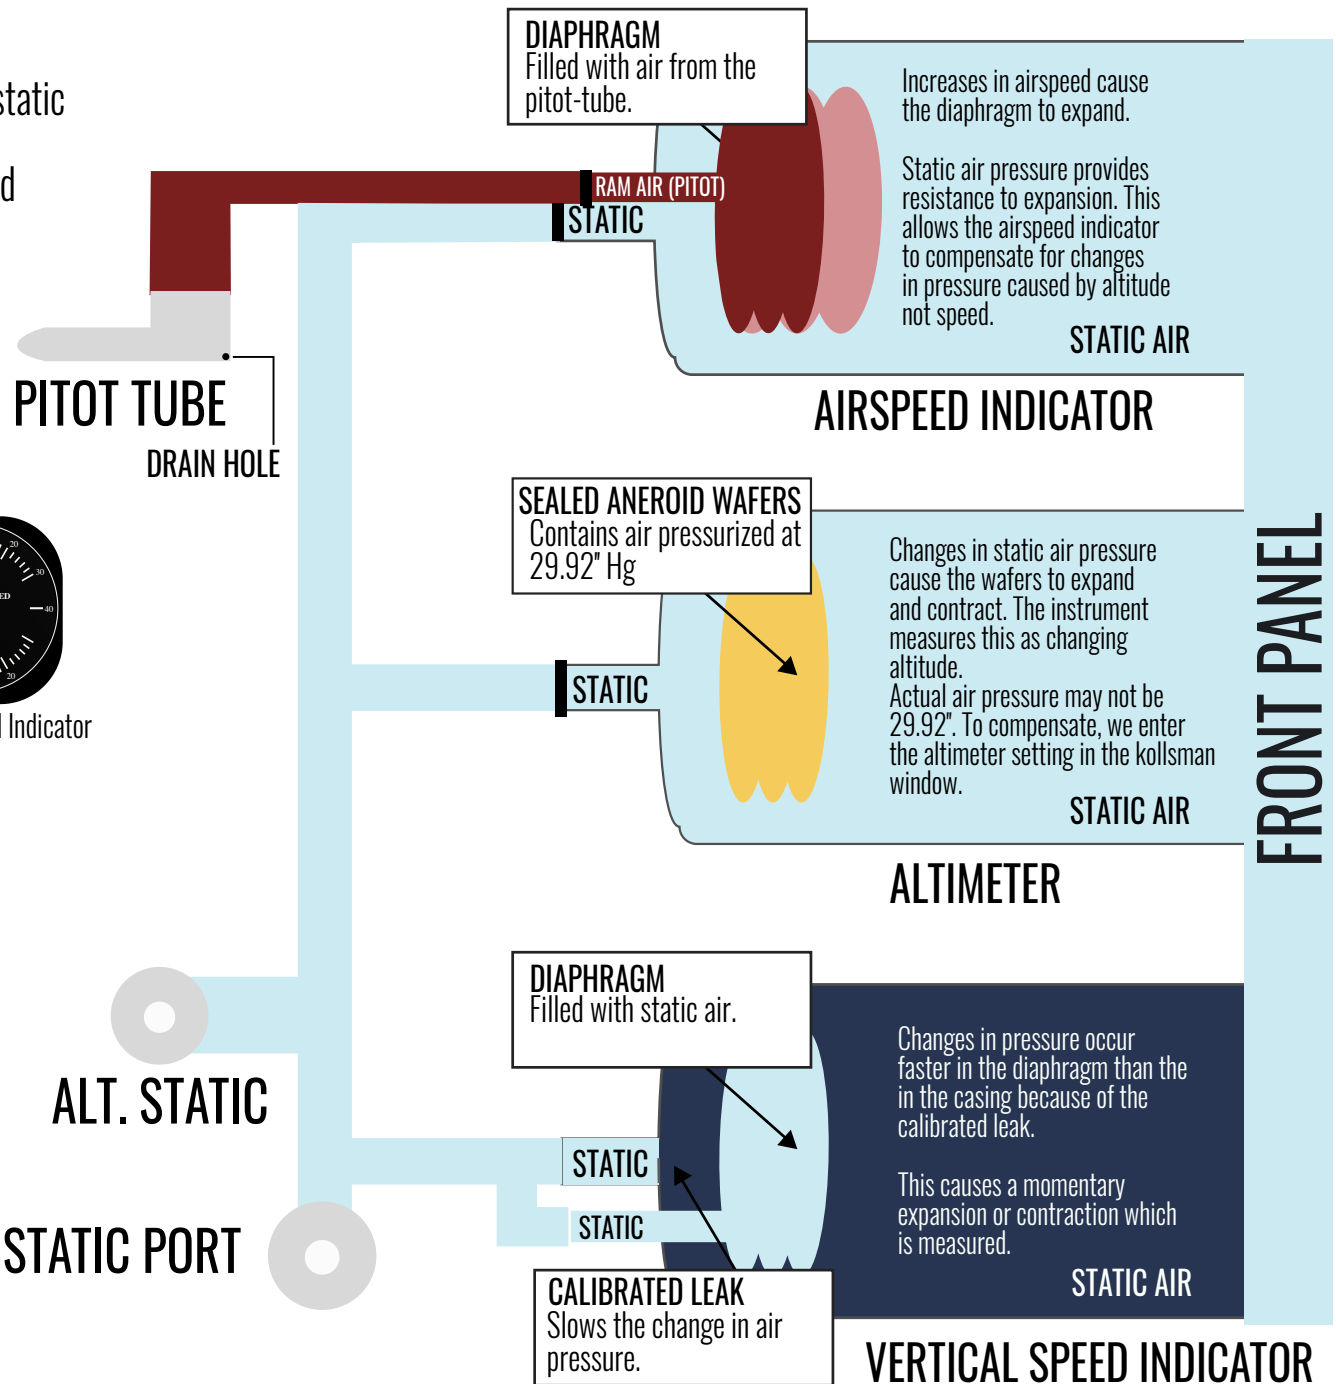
static

d

DIAPHRAGM
Filled with air from the pitot-tube.

RAM AIR (PITOT)

STATIC

Increases in airspeed cause the diaphragm to expand.

Static air pressure provides resistance to expansion. This allows the airspeed indicator to compensate for changes in pressure caused by altitude not speed.

STATIC AIR

AIRSPEED INDICATOR

PITOT TUBE

DRAIN HOLE

20
30
40
20

l Indicator

SEALED ANEROID WAFERS
Contains air pressurized at 29.92" Hg

STATIC

Changes in static air pressure cause the wafers to expand and contract. The instrument measures this as changing altitude.
Actual air pressure may not be 29.92". To compensate, we enter the altimeter setting in the kollsman window.

STATIC AIR

ALTIMETER

FRONT PANEL

DIAPHRAGM
Filled with static air.

Changes in pressure occur faster in the diaphragm than the in the casing because of the calibrated leak.

This causes a momentary expansion or contraction which is measured.

STATIC AIR

ALT. STATIC

STATIC

STATIC

STATIC PORT

CALIBRATED LEAK
Slows the change in air pressure.

VERTICAL SPEED INDICATOR